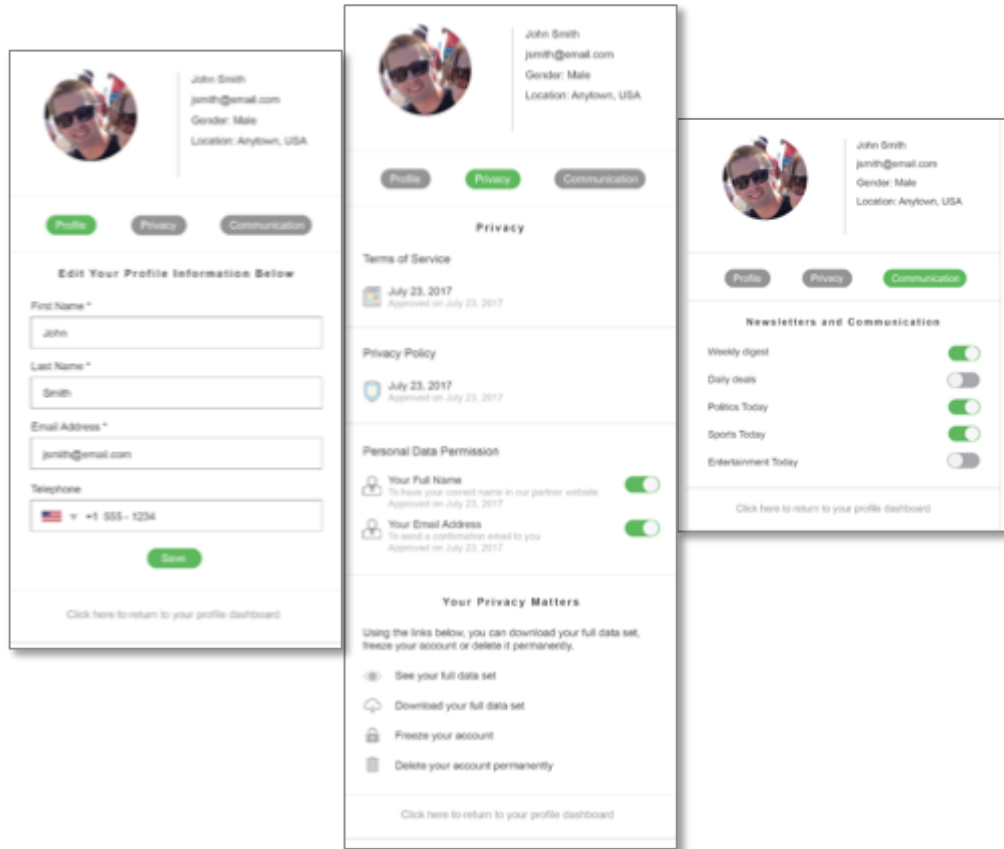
John Smith
jsmith@email.com
Gender: Male
Location: Anytown, USA

Profile Privacy Communication

Edit Your Profile Information Below

First Name *
John

Last Name *
Smith

Email Address *
jsmith@email.com

Telephone
+1 555 - 1234

Save

Click here to return to your profile dashboard

John Smith
jsmith@email.com
Gender: Male
Location: Anytown, USA

Profile Privacy Communication

Privacy

Terms of Service

July 23, 2017
Approved on July 23, 2017

Privacy Policy

July 23, 2017
Approved on July 23, 2017

Personal Data Permission

Your Full Name
To have your correct name in our partner website
Approved on July 23, 2017

Your Email Address
To send a confirmation email to you
Approved on July 23, 2017

Your Privacy Matters

Using the links below, you can download your full data set, freeze your account or delete it permanently.

See your full data set

Download your full data set

Freeze your account

Delete your account permanently

Click here to return to your profile dashboard

John Smith
jsmith@email.com
Gender: Male
Location: Anytown, USA

Profile Privacy Communication

Newsletters and Communication

Weekly digest
Daily deals
Politics Today
Sports Today
Entertainment Today

Click here to return to your profile dashboard